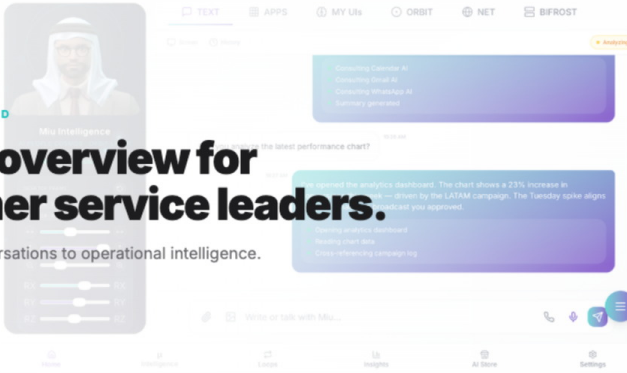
TEXT APPS MY UIs ORBIT NET BIFROST

Analyzing

Consulting Calendar AI
Consulting Gmail AI
Consulting WhatsApp AI
Summary generated

D
Miu Intelligence
overview for
ner service leaders.
rsations to operational intelligence.

e the latest performance chart?

opened the analytics dashboard. The chart shows a 23% increase in
— driven by the LATAM campaign. The Tuesday spike aligns
oadcast you approved.

Opening analytics dashboard
Reading chart data
Cross-referencing campaign log

Write or talk with Miu...

Home Intelligence Loops Insights AI Store Settings